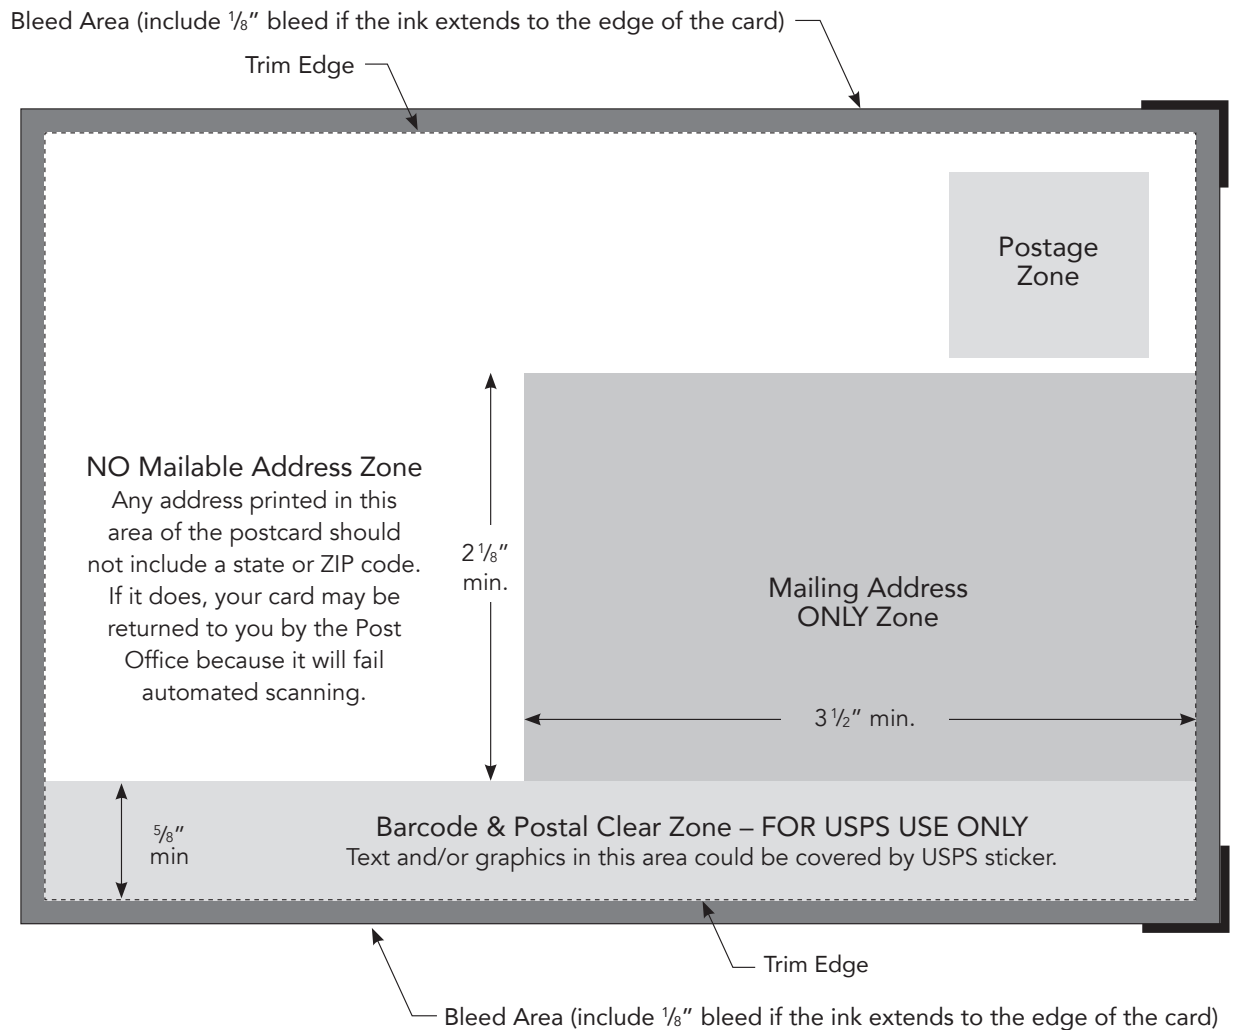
Bleed Area (include $\frac{1}{8}$" bleed if the ink extends to the edge of the card)

Trim Edge

Postage Zone

NO Mailable Address Zone
Any address printed in this area of the postcard should not include a state or ZIP code. If it does, your card may be returned to you by the Post Office because it will fail automated scanning.

$2\frac{1}{8}$" min.

Mailing Address ONLY Zone

$3\frac{1}{2}$" min.

$\frac{5}{8}$" min

Barcode & Postal Clear Zone – FOR USPS USE ONLY
Text and/or graphics in this area could be covered by USPS sticker.

Trim Edge

Bleed Area (include $\frac{1}{8}$" bleed if the ink extends to the edge of the card)